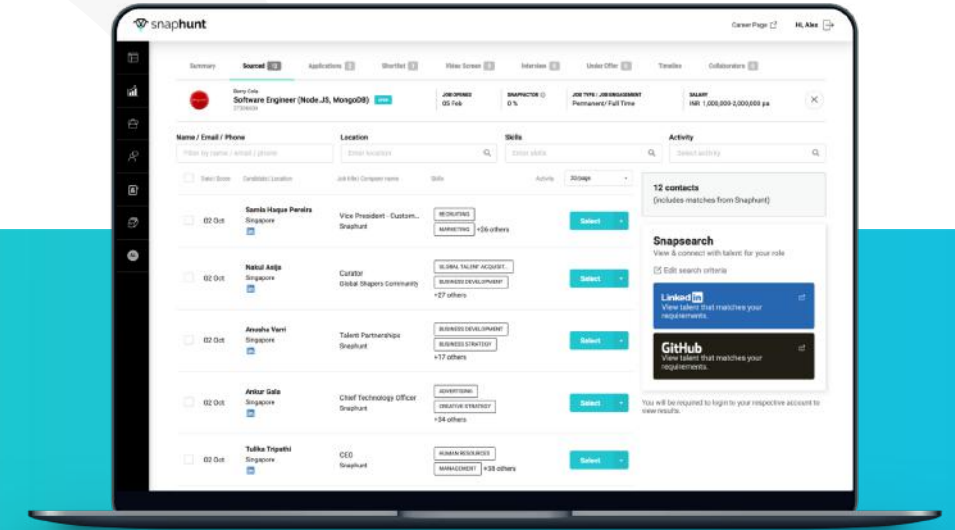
snaphunt

Career Page Hi, Alex

Summary Sourced 12 Applications Shortlist Video Screen Interview Under Offer Timeline Collaborators

Stony Cola
Software Engineer (Node.JS, MongoDB) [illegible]
JOB OPENED 05 Feb
SNAPHACTOR 0 %
JOB TYPE / JOB ENGAGEMENT Permanent/ Full Time
SALARY INR 1,000,000-2,000,000 pa

Name / Email / Phone
Filter by name / email / phone
Location
Enter location
Skills
Enter skills
Activity
Select activity

Date / Score Candidate / Location Job title / Company name Skills Activity 20/page

Samia Haque Pereira Singapore 02 Oct Vice President - Custom... Snaphunt RECRUITING MARKETING +26 others Select

Nabul Aalja Singapore 02 Oct Curator Global Shapers Community GLOBAL TALENT ACQUISIT... BUSINESS DEVELOPMENT +27 others Select

Anusha Varri Singapore 02 Oct Talent Partnerships Snaphunt BUSINESS DEVELOPMENT BUSINESS STRATEGY +17 others Select

Ankur Gala Singapore 02 Oct Chief Technology Officer Snaphunt ADVERTISING CREATIVE STRATEGY +34 others Select

Tulika Tripathi Singapore 02 Oct CEO Snaphunt HUMAN RESOURCES MANAGEMENT +38 others Select

12 contacts
(includes matches from Snaphunt)

Snapsearch
View & connect with talent for your role
Edit search criteria

LinkedIn
View talent that matches your requirements.

GitHub
View talent that matches your requirements.

You will be required to login to your respective account to view results.